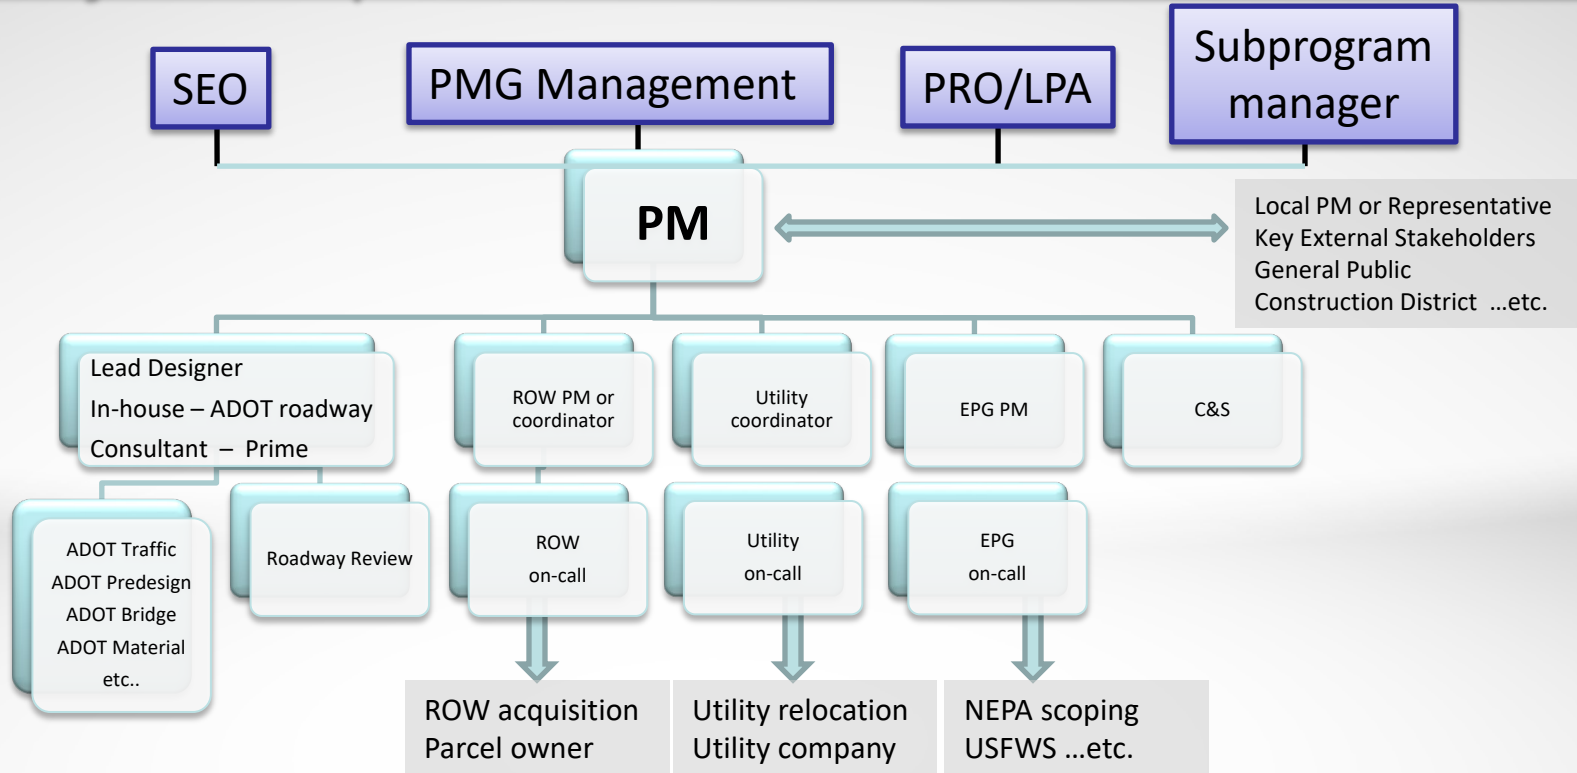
SEO

PMG Management

PRO/LPA

Subprogram manager

PM

Local PM or Representative
Key External Stakeholders
General Public
Construction District ...etc.

Lead Designer
In-house – ADOT roadway
Consultant – Prime

ROW PM or coordinator

Utility coordinator

EPG PM

C&S

ADOT Traffic
ADOT Predesign
ADOT Bridge
ADOT Material
etc..

Roadway Review

ROW
on-call

Utility
on-call

EPG
on-call

ROW acquisition
Parcel owner

Utility relocation
Utility company

NEPA scoping
USFWS ...etc.